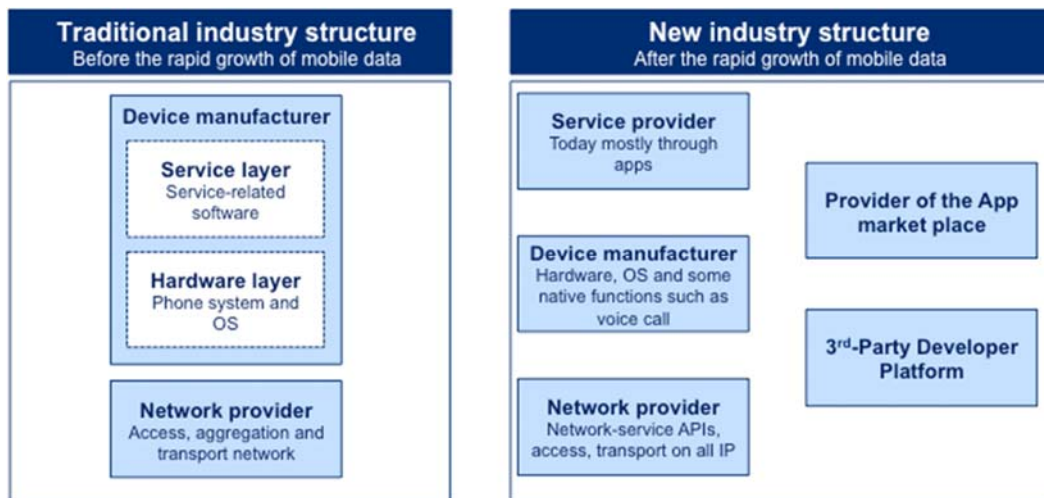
Traditional industry structure
Before the rapid growth of mobile data

Device manufacturer

Service layer
Service-related software

Hardware layer
Phone system and OS

Network provider
Access, aggregation and transport network

New industry structure
After the rapid growth of mobile data

Service provider
Today mostly through apps

Device manufacturer
Hardware, OS and some native functions such as voice call

Network provider
Network-service APIs, access, transport on all IP

Provider of the App market place

3$^{rd}$-Party Developer Platform